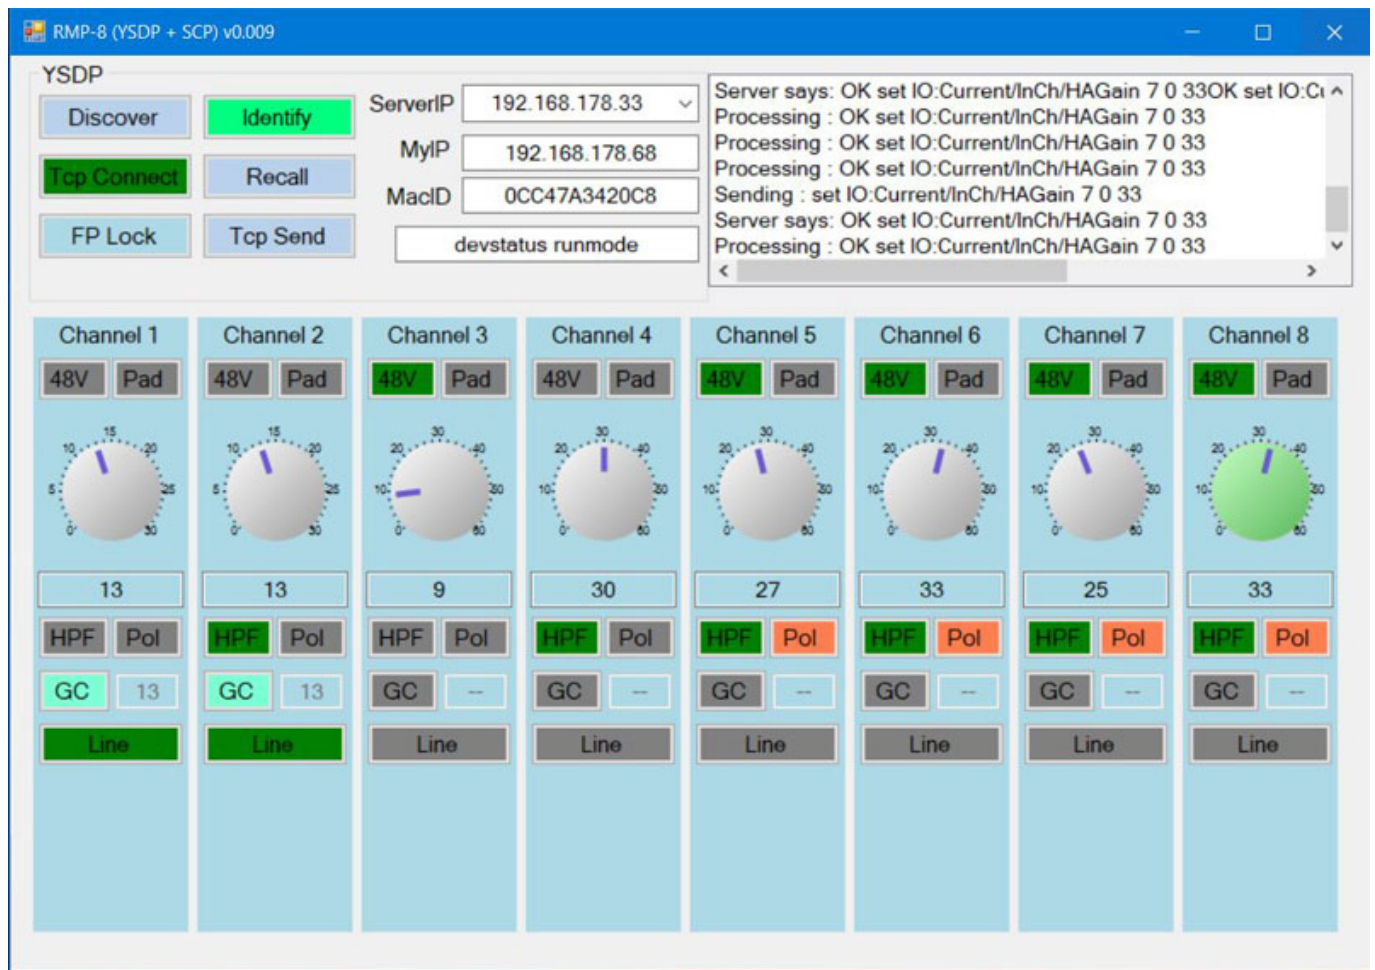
RMP-8 (YSDP + SCP) v0.009

YSDP

Discover
Identify
Tcp Connect
Recall
FP Lock
Tcp Send

ServerIP 192.168.178.33
MyIP 192.168.178.68
MacID 0CC47A3420C8
devstatus runmode

Server says: OK set IO:Current/InCh/HAGain 7 0 33OK set IO:Cu
Processing : OK set IO:Current/InCh/HAGain 7 0 33
Processing : OK set IO:Current/InCh/HAGain 7 0 33
Processing : OK set IO:Current/InCh/HAGain 7 0 33
Sending : set IO:Current/InCh/HAGain 7 0 33
Server says: OK set IO:Current/InCh/HAGain 7 0 33
Processing : OK set IO:Current/InCh/HAGain 7 0 33

| Channel 1 | Channel 2 | Channel 3 | Channel 4 | Channel 5 | Channel 6 | Channel 7 | Channel 8 |
|---|---|---|---|---|---|---|---|
| 48V Pad | 48V Pad | 48V Pad | 48V Pad | 48V Pad | 48V Pad | 48V Pad | 48V Pad |
| 0 5 10 15 20 25 30 | 0 5 10 15 20 25 30 | 0 10 20 30 40 50 60 | 0 10 20 30 40 50 60 | 0 10 20 30 40 50 60 | 0 10 20 30 40 50 60 | 0 10 20 30 40 50 60 | 0 10 20 30 40 50 60 |
| 13 | 13 | 9 | 30 | 27 | 33 | 25 | 33 |
| HPF Pol | HPF Pol | HPF Pol | HPF Pol | HPF Pol | HPF Pol | HPF Pol | HPF Pol |
| GC 13 | GC 13 | GC -- | GC -- | GC -- | GC -- | GC -- | GC -- |
| Line | Line | Line | Line | Line | Line | Line | Line |